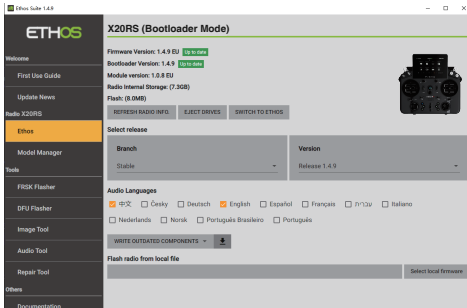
Ethos Suite 1.4.9

ETHOS

Welcome

First Use Guide

Update News

Radio X20RS

Ethos

Model Manager

Tools

FRSK Flasher

DFU Flasher

Image Tool

Audio Tool

Repair Tool

Others

Documentation

X20RS (Bootloader Mode)

Firmware Version: 1.4.9 EU Up to date

Bootloader Version: 1.4.9 Up to date

Module version: 1.0.8 EU

Radio Internal Storage: (7.3GB)

Flash: (8.0MB)

REFRESH RADIO INFO.

EJECT DRIVES

SWITCH TO ETHOS

Select release

Branch

Stable

Version

Release 1.4.9

Audio Languages

中文 Česky Deutsch English Español Français עברית Italiano

Nederlands Norsk Português Brasileiro Português

WRITE OUTDATED COMPONENTS

Flash radio from local file

Select local firmware